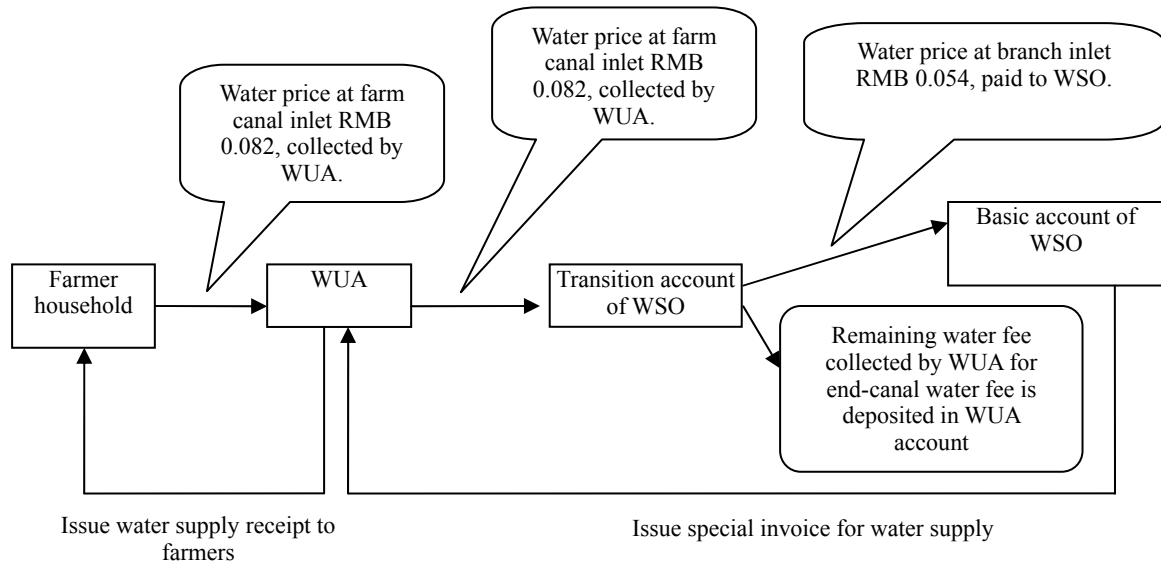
Water price at farm canal inlet RMB 0.082, collected by WUA.

Water price at farm canal inlet RMB 0.082, collected by WUA.

Water price at branch inlet RMB 0.054, paid to WSO.

Farmer household

WUA

Transition account of WSO

Basic account of WSO

Remaining water fee collected by WUA for end-canal water fee is deposited in WUA account

Issue water supply receipt to farmers

Issue special invoice for water supply